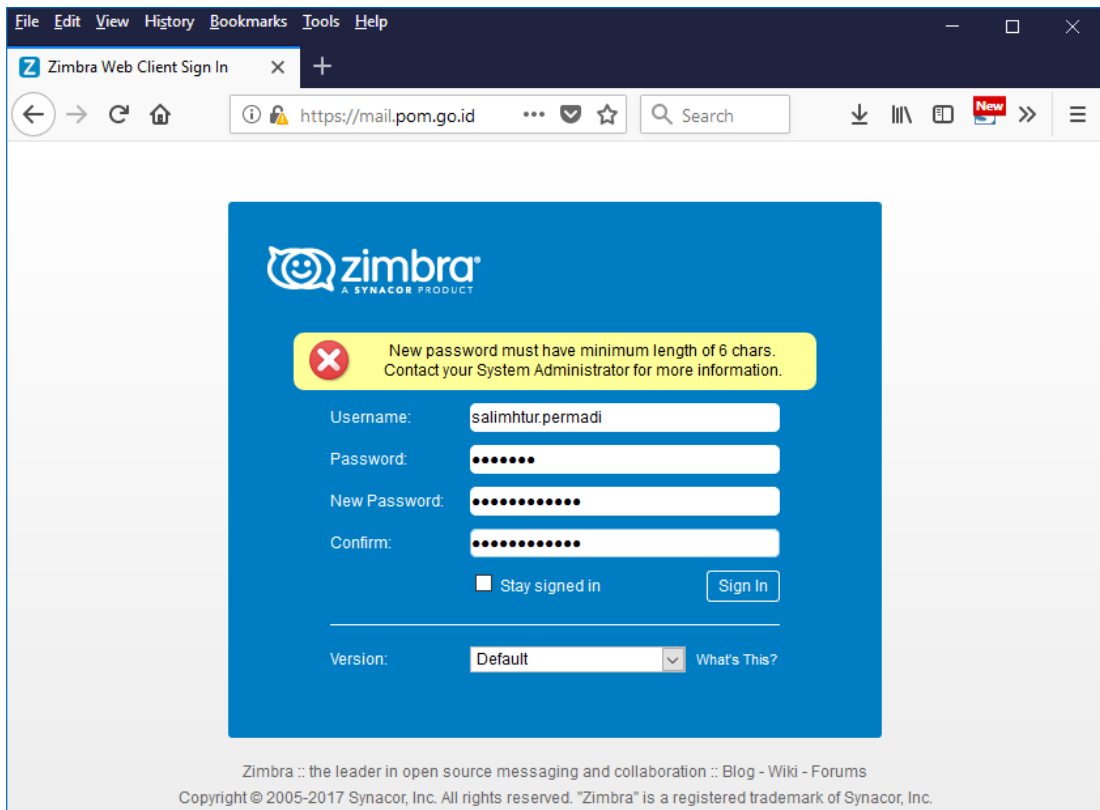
File Edit View History Bookmarks Tools Help

Zimbra Web Client Sign In

https://mail.pom.go.id

Search

New

zimbra
A SYNACOR PRODUCT

New password must have minimum length of 6 chars.
Contact your System Administrator for more information.

Username: salimhtur.permadi

Password: •••••••

New Password: •••••••••••••

Confirm: •••••••••••••

Stay signed in

Sign In

Version: Default

What's This?

Zimbra :: the leader in open source messaging and collaboration :: Blog - Wiki - Forums

Copyright © 2005-2017 Synacor, Inc. All rights reserved. "Zimbra" is a registered trademark of Synacor, Inc.